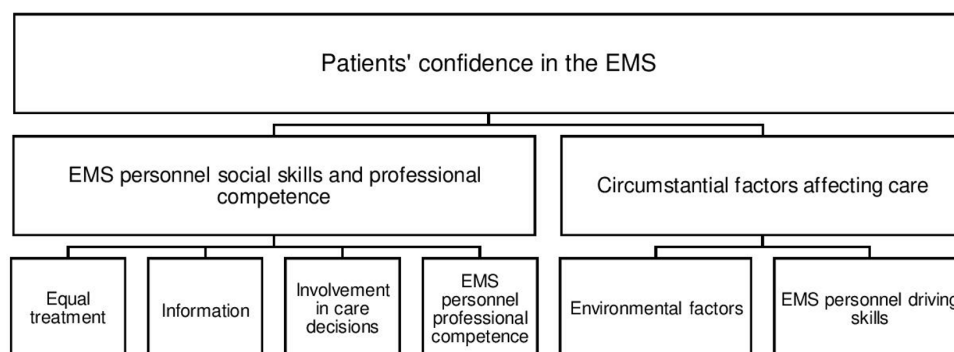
Patients' confidence in the EMS

EMS personnel social skills and professional competence

Circumstantial factors affecting care

Equal treatment

Information

Involvement in care decisions

EMS personnel professional competence

Environmental factors

EMS personnel driving skills